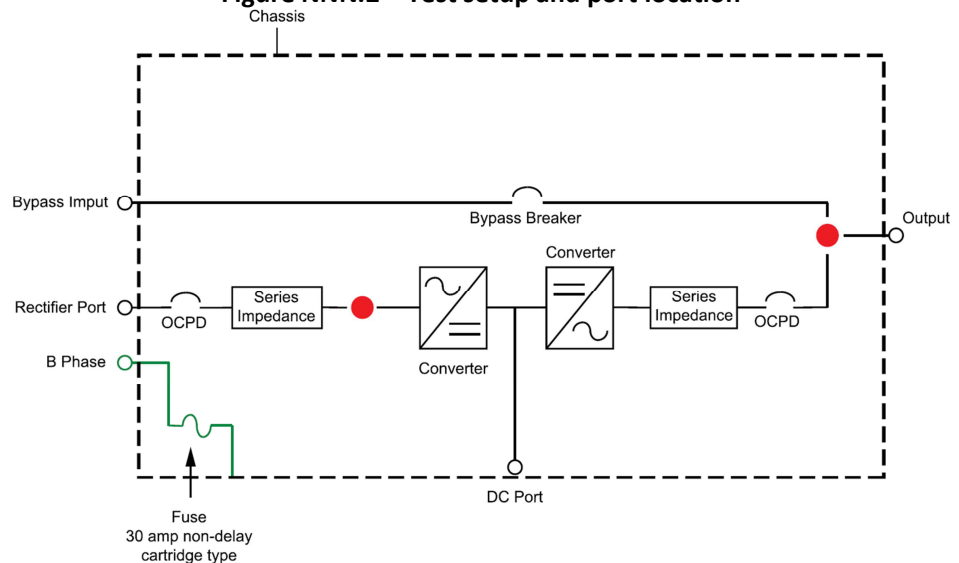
Figure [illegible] – Test setup and port location

Chassis

Bypass Imput

Bypass Breaker

Output

Converter

Rectifier Port

OCPD

Series Impedance

Series Impedance

OCPD

B Phase

Converter

DC Port

Fuse
30 amp non-delay cartridge type